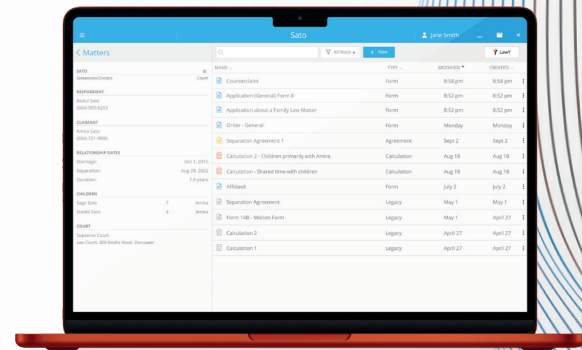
Sato

Jane Smith

< Matters

SATO
Lawsuit/Contested Client

RESPONDENT
Abdul Sato
(604) 555-8263

CLAIMANT
Amira Sato
(604) 231-9890

RELATIONSHIP DATES
Marriage: Oct 1, 2011
Separation: Aug 29, 2022
Duration: 7.9 years

CHILDREN
Sage Sato 7 Amira
Maddi Sato 4 Amira

COURT
Supreme Court
Law Courts, 800 Smithe Street, Vancouver

All Words
+ New
LawY

| NAME | TYPE | MODIFIED | CREATED |
|---|---|---|---|
| Counterclaim | Form | 8:58 pm | 8:58 pm |
| Application (General) Form 8 | Form | 8:52 pm | 8:52 pm |
| Application about a Family Law Matter | Form | 8:52 pm | 8:52 pm |
| Order - General | Form | Monday | Monday |
| Separation Agreement 1 | Agreement | Sept 2 | Sept 2 |
| Calculation 2 - Children primarily with Amira | Calculation | Aug 18 | Aug 18 |
| Calculation - Shared time with children | Calculation | Aug 18 | Aug 18 |
| Affidavit | Form | July 2 | July 2 |
| Separation Agreement | Legacy | May 1 | May 1 |
| Form 14B - Motion Form | Legacy | May 1 | April 27 |
| Calculation 2 | Legacy | April 27 | April 27 |
| Calculation 1 | Legacy | April 27 | April 27 |